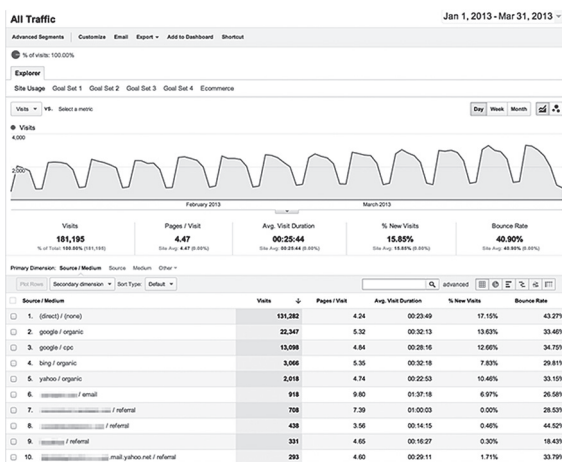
All Traffic

Jan 1, 2013 - Mar 31, 2013

Advanced Segments Customize Email Export Add to Dashboard Shortcut

% of visits: 100.00%

Explorer

Site Usage Goal Set 1 Goal Set 2 Goal Set 3 Goal Set 4 Ecommerce

Visits vs. Select a metric

Day Week Month

Visits

4,000

2,000

February 2013 March 2013

| Visits | Pages / Visit | Avg. Visit Duration | % New Visits | Bounce Rate |
|---|---|---|---|---|
| 181,195 | 4.47 | 00:25:44 | 15.85% | 40.90% |
| % of Total: 100.00% (181,195) | Site Avg: 4.47 (0.00%) | Site Avg: 00:25:44 (0.00%) | Site Avg: 15.85% (0.00%) | Site Avg: 40.90% (0.00%) |

Primary Dimension: Source / Medium Source Medium Other

Plot Rows Secondary dimension Sort Type: Default

advanced

| | Source / Medium | Visits | Pages / Visit | Avg. Visit Duration | % New Visits | Bounce Rate |
|---|---|---|---|---|---|---|
| 1. | (direct) / (none) | 131,282 | 4.24 | 00:23:49 | 17.15% | 43.27% |
| 2. | google / organic | 22,347 | 5.32 | 00:32:13 | 13.63% | 33.46% |
| 3. | google / cpc | 13,098 | 4.84 | 00:28:16 | 12.66% | 34.75% |
| 4. | bing / organic | 3,066 | 5.35 | 00:32:18 | 7.83% | 29.81% |
| 5. | yahoo / organic | 2,018 | 4.74 | 00:22:53 | 10.46% | 33.15% |
| 6. | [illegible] / email | 918 | 9.80 | 01:37:18 | 6.97% | 26.58% |
| 7. | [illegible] / referral | 708 | 7.39 | 01:00:03 | 0.00% | 28.53% |
| 8. | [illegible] / referral | 438 | 3.56 | 00:14:15 | 0.46% | 44.52% |
| 9. | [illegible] / referral | 331 | 4.65 | 00:16:27 | 0.30% | 33.53% |
| 10. | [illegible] mail.yahoo.net / referral | 293 | 4.60 | 00:29:11 | 1.71% | 33.79% |